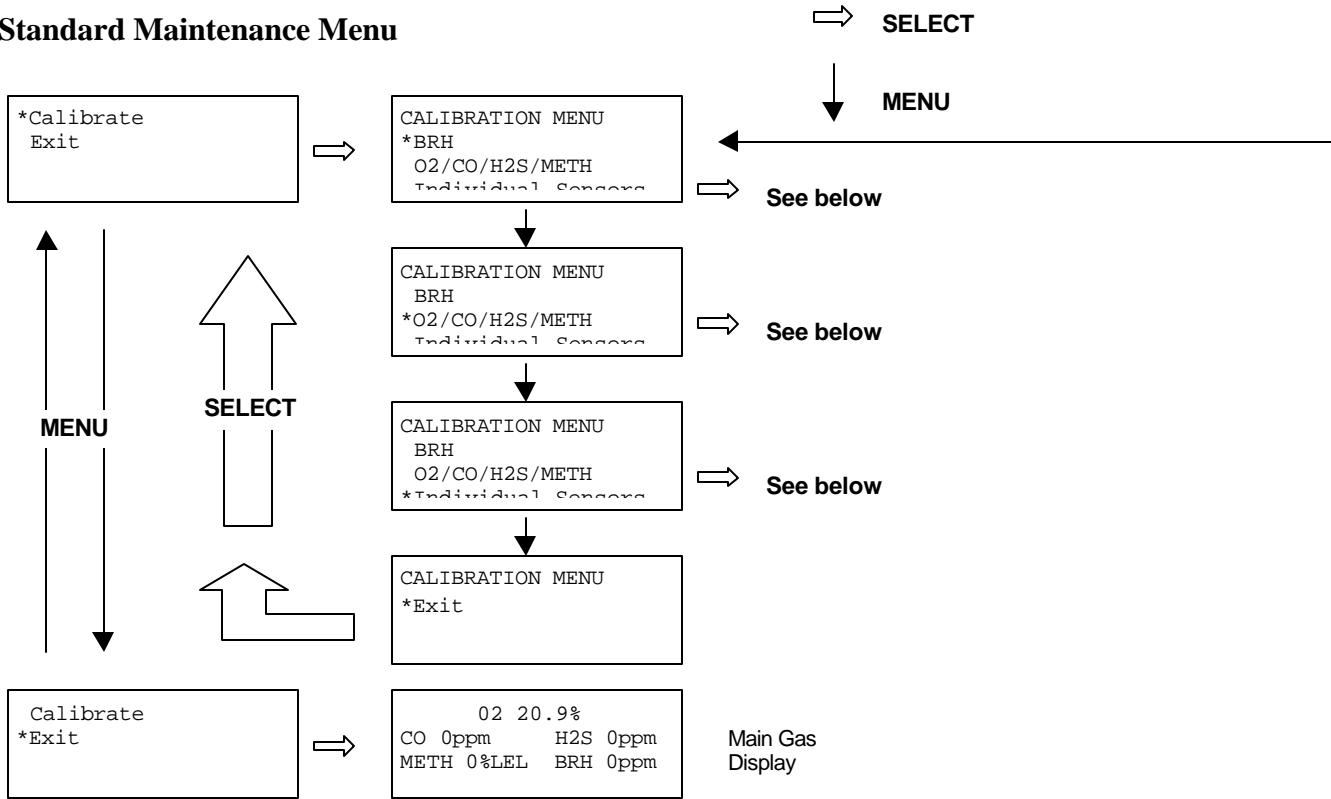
Standard Maintenance Menu

SELECT

MENU

*Calibrate
Exit

CALIBRATION MENU
*BRH
O2/CO/H2S/METH
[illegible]

See below

CALIBRATION MENU
BRH
*O2/CO/H2S/METH
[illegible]

See below

MENU

SELECT

CALIBRATION MENU
BRH
O2/CO/H2S/METH
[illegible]

See below

CALIBRATION MENU
*Exit

Calibrate
*Exit

02 20.9%
CO 0ppm H2S 0ppm
METH 0%LEL BRH 0ppm

Main Gas Display